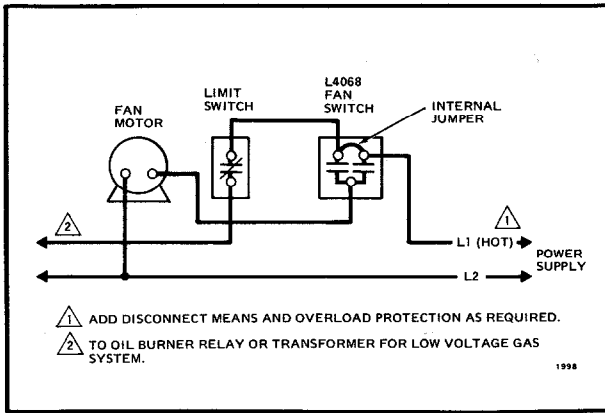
FAN MOTOR

LIMIT SWITCH

L4068 FAN SWITCH

INTERNAL JUMPER

2

1

L1 (HOT)

POWER SUPPLY

L2

1 ADD DISCONNECT MEANS AND OVERLOAD PROTECTION AS REQUIRED.

2 TO OIL BURNER RELAY OR TRANSFORMER FOR LOW VOLTAGE GAS SYSTEM.

1998